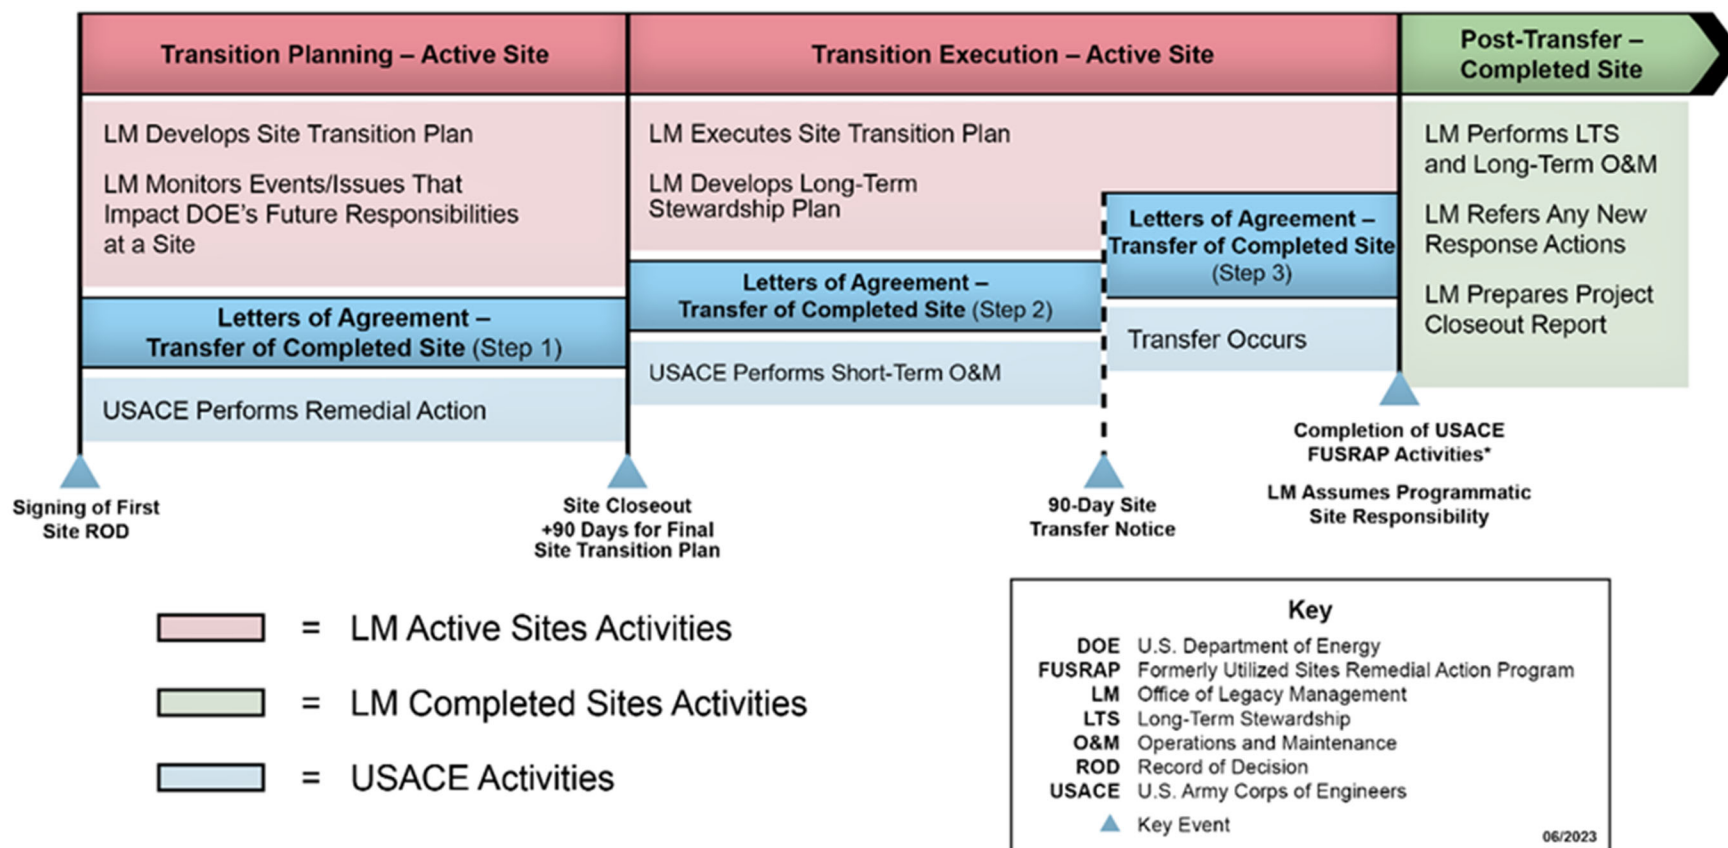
Transition Planning – Active Site

LM Develops Site Transition Plan

LM Monitors Events/Issues That Impact DOE's Future Responsibilities at a Site

Letters of Agreement – Transfer of Completed Site (Step 1)

USACE Performs Remedial Action

Transition Execution – Active Site

LM Executes Site Transition Plan

LM Develops Long-Term Stewardship Plan

Letters of Agreement – Transfer of Completed Site (Step 2)

USACE Performs Short-Term O&M

Letters of Agreement – Transfer of Completed Site (Step 3)

Transfer Occurs

Post-Transfer – Completed Site

LM Performs LTS and Long-Term O&M

LM Refers Any New Response Actions

LM Prepares Project Closeout Report

Signing of First Site ROD

Site Closeout +90 Days for Final Site Transition Plan

90-Day Site Transfer Notice

Completion of USACE FUSRAP Activities*

LM Assumes Programmatic Site Responsibility

= LM Active Sites Activities

= LM Completed Sites Activities

= USACE Activities

Key

| | |
|---|---|
| DOE | U.S. Department of Energy |
| FUSRAP | Formerly Utilized Sites Remedial Action Program |
| LM | Office of Legacy Management |
| LTS | Long-Term Stewardship |
| O&M | Operations and Maintenance |
| ROD | Record of Decision |
| USACE | U.S. Army Corps of Engineers |

Key Event

06/2023